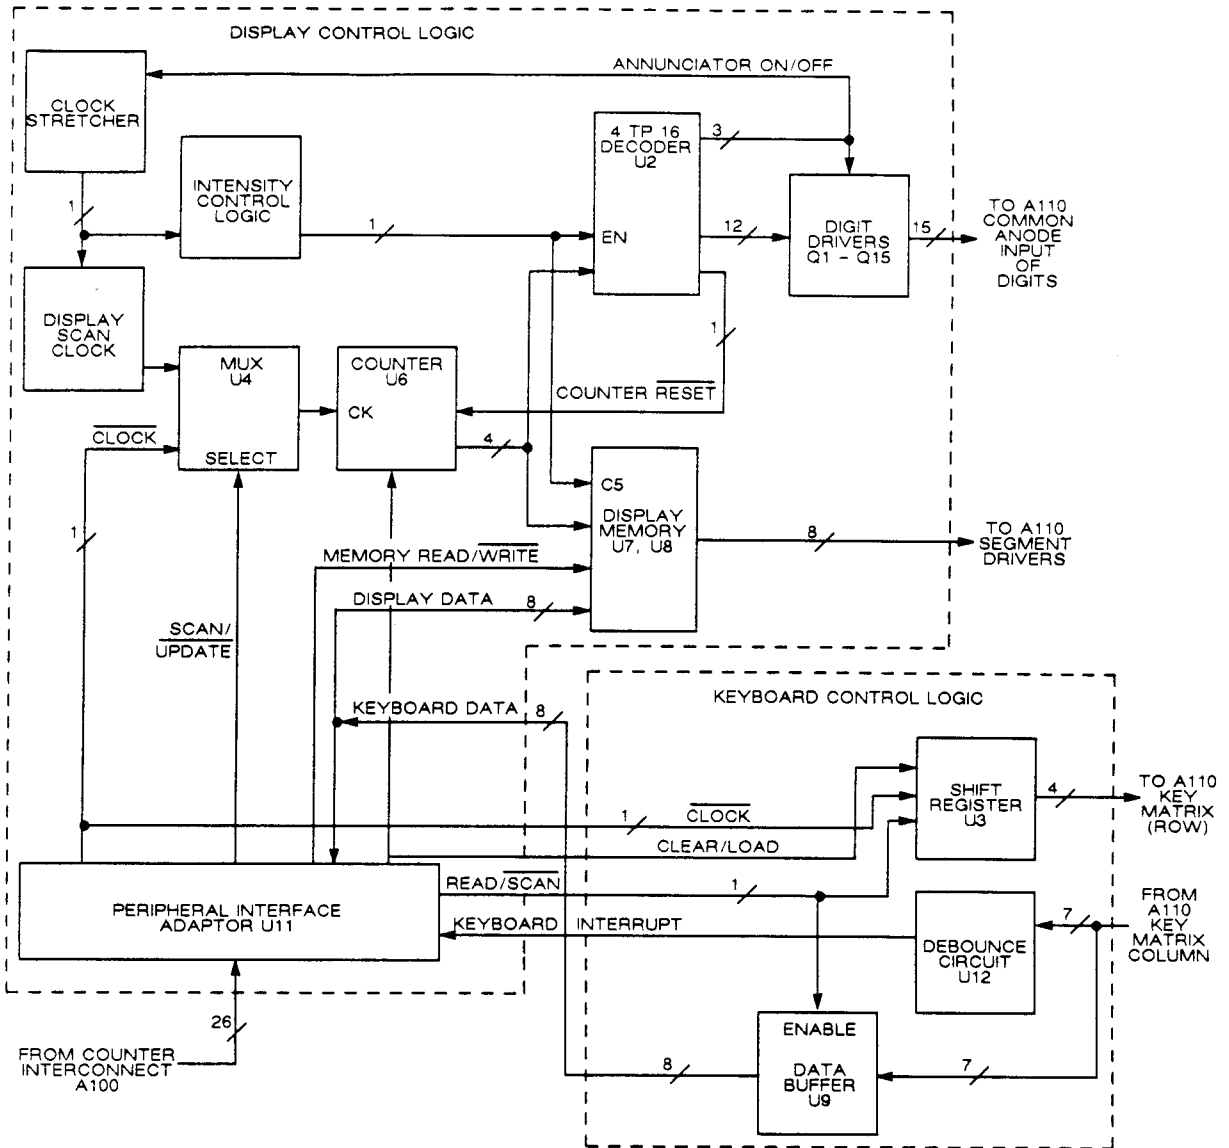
DISPLAY CONTROL LOGIC

ANNUNCIATOR ON/OFF

CLOCK STRETCHER

INTENSITY CONTROL LOGIC

4 TP 16 DECODER U2

EN

3

12

DIGIT DRIVERS Q1 - Q15

15

TO A110 COMMON ANODE INPUT OF DIGITS

1

1

DISPLAY SCAN CLOCK

MUX U4

SELECT

COUNTER U6

CK

1

COUNTER $\overline{RESET}$

$\overline{CLOCK}$

4

C5

DISPLAY MEMORY U7, U8

8

TO A110 SEGMENT DRIVERS

1

MEMORY READ/$\overline{WRITE}$

DISPLAY DATA

8

SCAN/ $\overline{UPDATE}$

KEYBOARD CONTROL LOGIC

KEYBOARD DATA

8

SHIFT REGISTER U3

4

TO A110 KEY MATRIX (ROW)

1

$\overline{CLOCK}$

CLEAR/LOAD

READ/$\overline{SCAN}$

1

PERIPHERAL INTERFACE ADAPTOR U11

KEYBOARD INTERRUPT

DEBOUNCE CIRCUIT U12

7

FROM A110 KEY MATRIX COLUMN

26

FROM COUNTER INTERCONNECT A100

ENABLE

DATA BUFFER U9

8

7